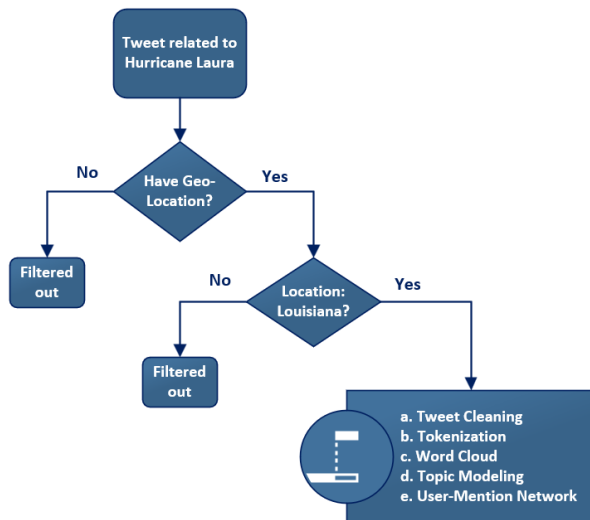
Tweet related to Hurricane Laura

No

Have Geo-Location?

Yes

Filtered out

No

Location: Louisiana?

Yes

Filtered out

a. Tweet Cleaning
b. Tokenization
c. Word Cloud
d. Topic Modeling
e. User-Mention Network